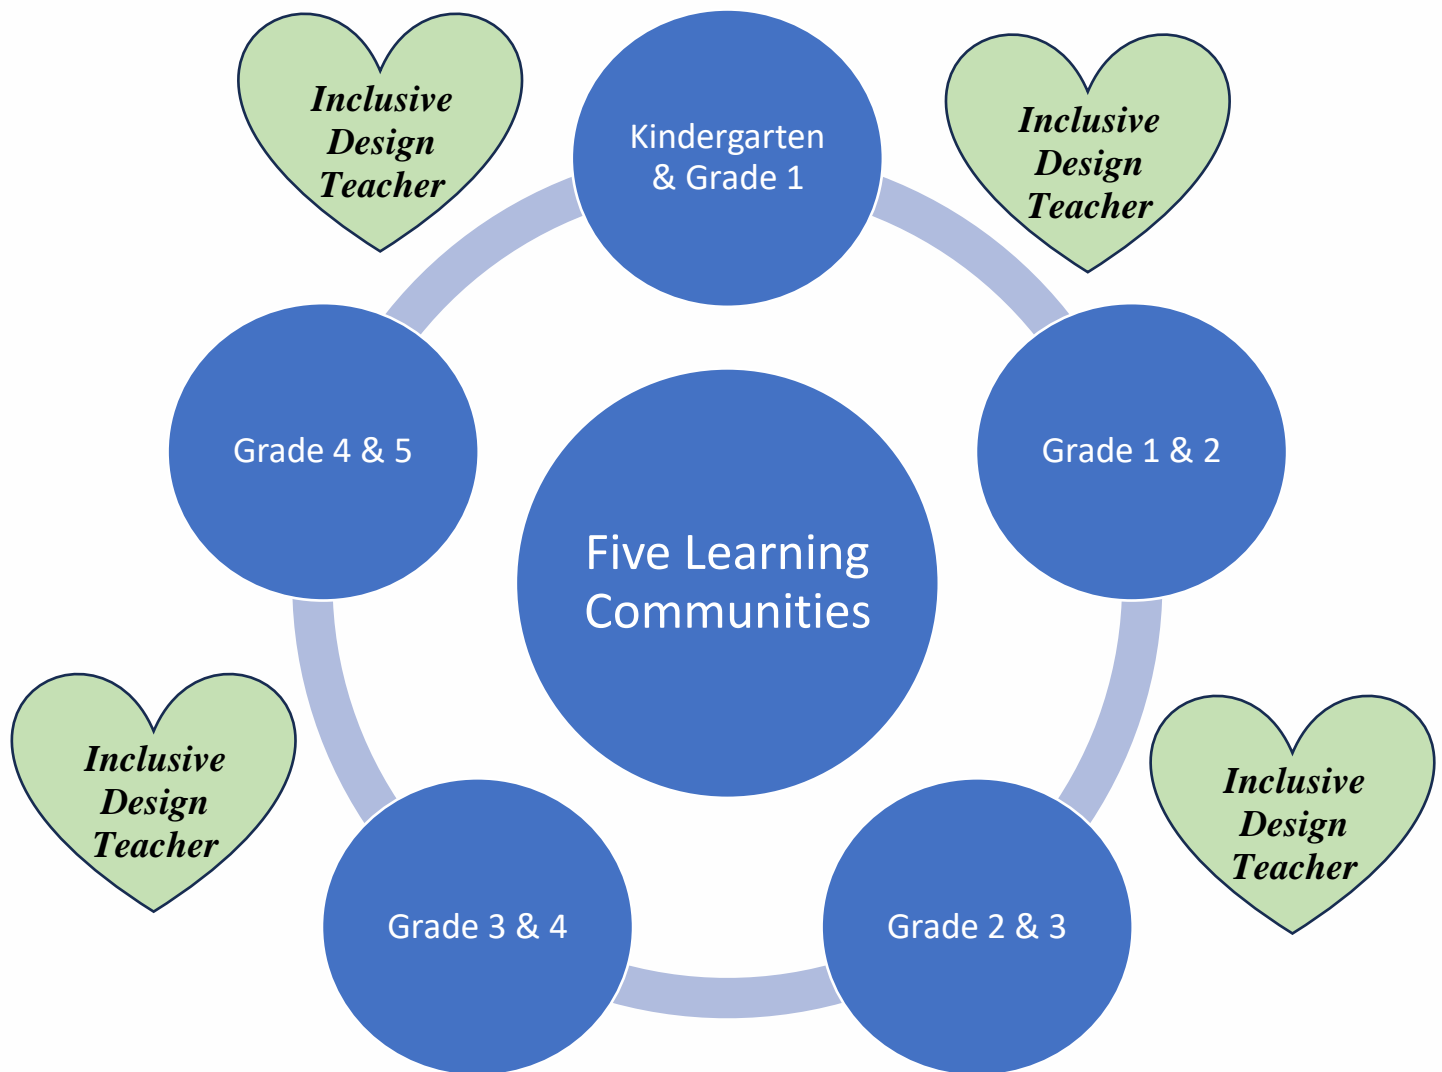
Inclusive Design Teacher

Kindergarten & Grade 1

Inclusive Design Teacher

Grade 4 & 5

Five Learning Communities

Grade 1 & 2

Inclusive Design Teacher

Inclusive Design Teacher

Grade 3 & 4

Grade 2 & 3